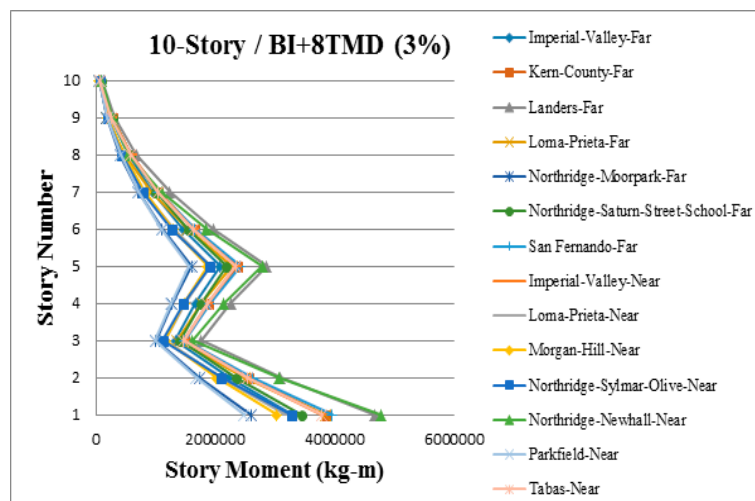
10-Story / BI+8TMD (3%)

Story Number

10
9
8
7
6
5
4
3
2
1

0
2000000
4000000
6000000

Story Moment (kg-m)

Imperial-Valley-Far
Kern-County-Far
Landers-Far
Loma-Prieta-Far
Northridge-Moorpark-Far
Northridge-Saturn-Street-School-Far
San Fernando-Far
Imperial-Valley-Near
Loma-Prieta-Near
Morgan-Hill-Near
Northridge-Sylmar-Olive-Near
Northridge-Newhall-Near
Parkfield-Near
Tabas-Near